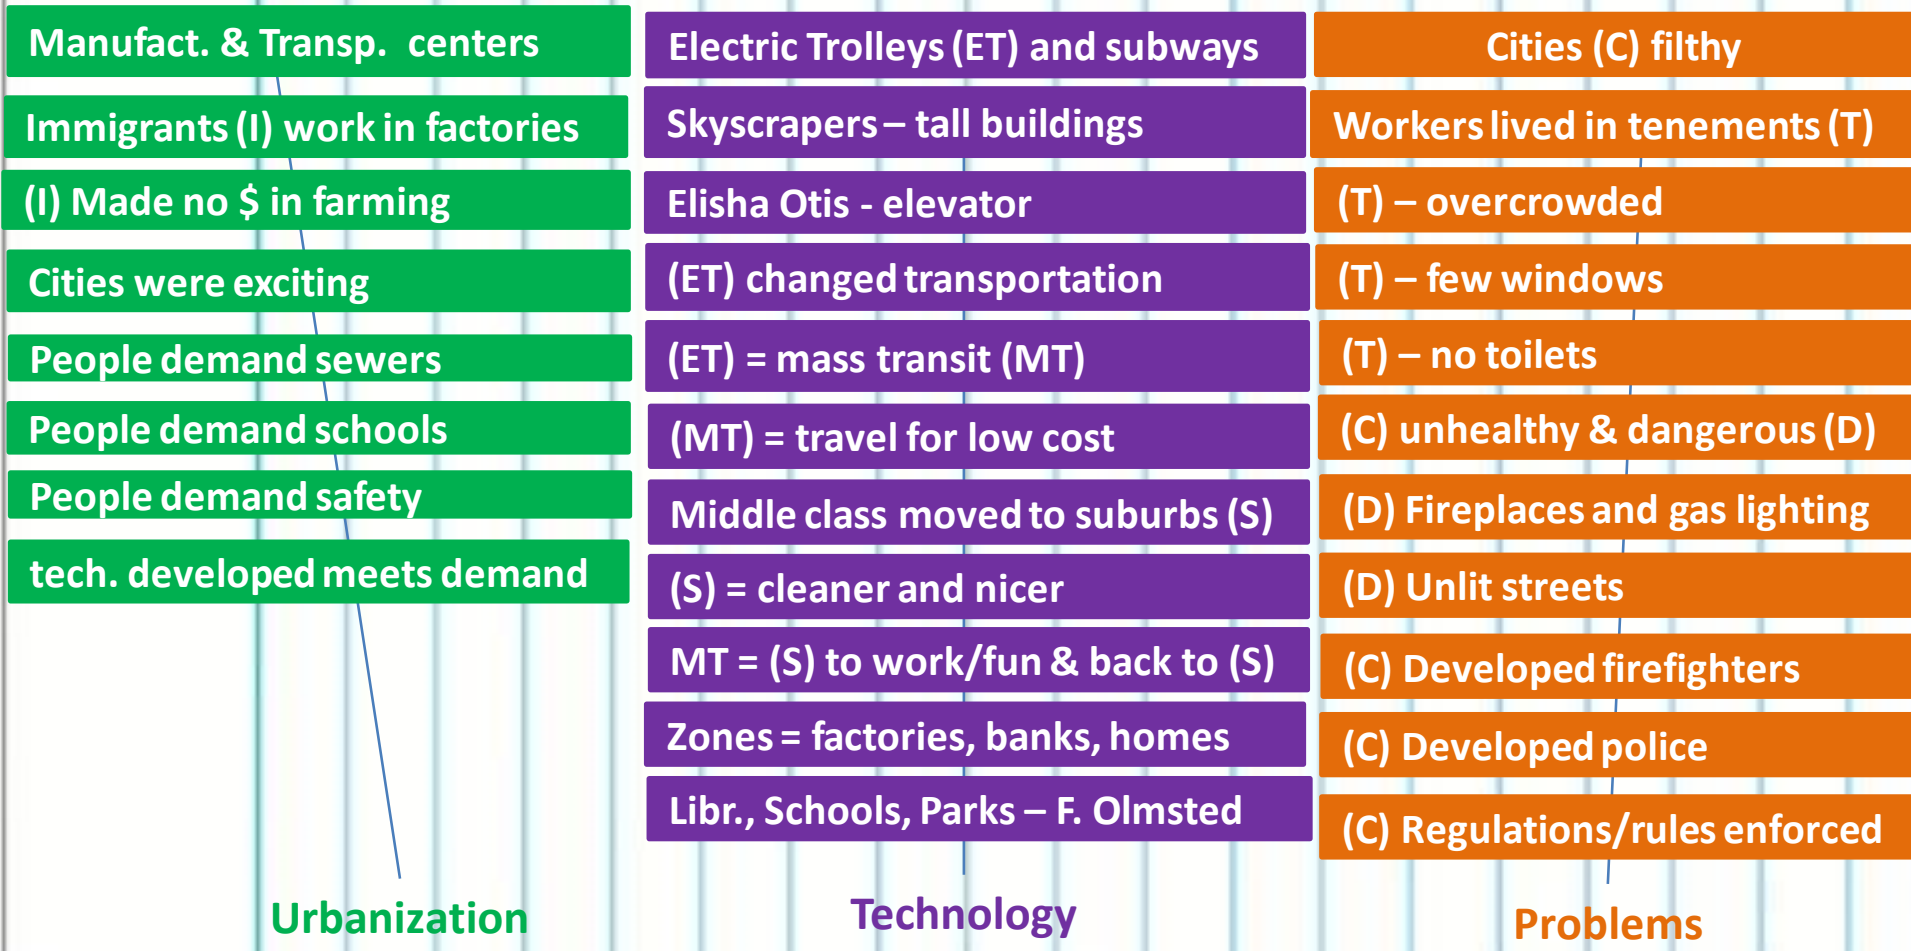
Manufact. & Transp. centers

Immigrants (I) work in factories

(I) Made no $ in farming

Cities were exciting

People demand sewers

People demand schools

People demand safety

tech. developed meets demand

Urbanization

Electric Trolleys (ET) and subways

Skyscrapers – tall buildings

Elisha Otis - elevator

(ET) changed transportation

(ET) = mass transit (MT)

(MT) = travel for low cost

Middle class moved to suburbs (S)

(S) = cleaner and nicer

MT = (S) to work/fun & back to (S)

Zones = factories, banks, homes

Libr., Schools, Parks – F. Olmsted

Technology

Cities (C) filthy

Workers lived in tenements (T)

(T) – overcrowded

(T) – few windows

(T) – no toilets

(C) unhealthy & dangerous (D)

(D) Fireplaces and gas lighting

(D) Unlit streets

(C) Developed firefighters

(C) Developed police

(C) Regulations/rules enforced

Problems